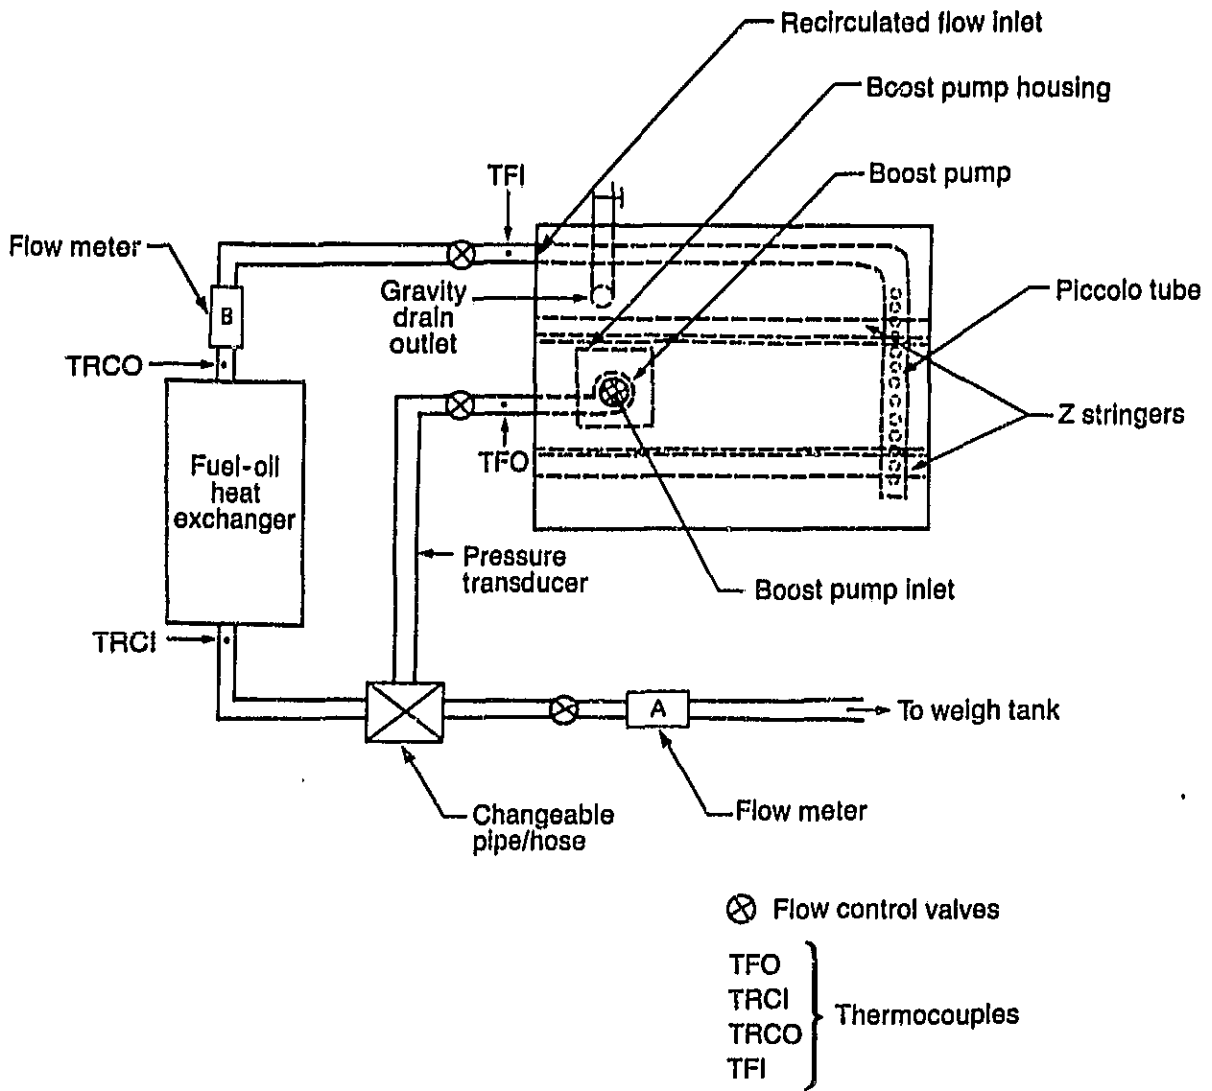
Recirculated flow inlet

Boost pump housing

Boost pump

TFI

Flow meter

B

Gravity drain outlet

Piccolo tube

TRCO

Z stringers

Fuel-oil heat exchanger

TFO

Pressure transducer

Boost pump inlet

TRCI

A

To weigh tank

Changeable pipe/hose

Flow meter

⊗ Flow control valves

TFO
TRCI
TRCO
TFI
Thermocouples